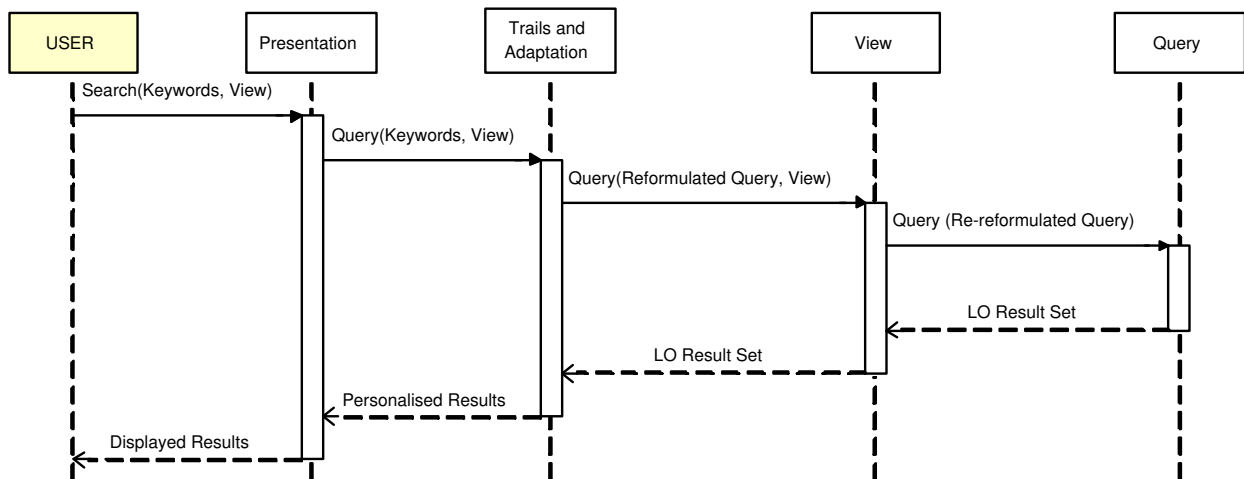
USER

Presentation

Trails and Adaptation

View

Query

Search(Keywords, View)

Query(Keywords, View)

Query(Reformulated Query, View)

Query (Re-reformulated Query)

LO Result Set

LO Result Set

Personalised Results

Displayed Results